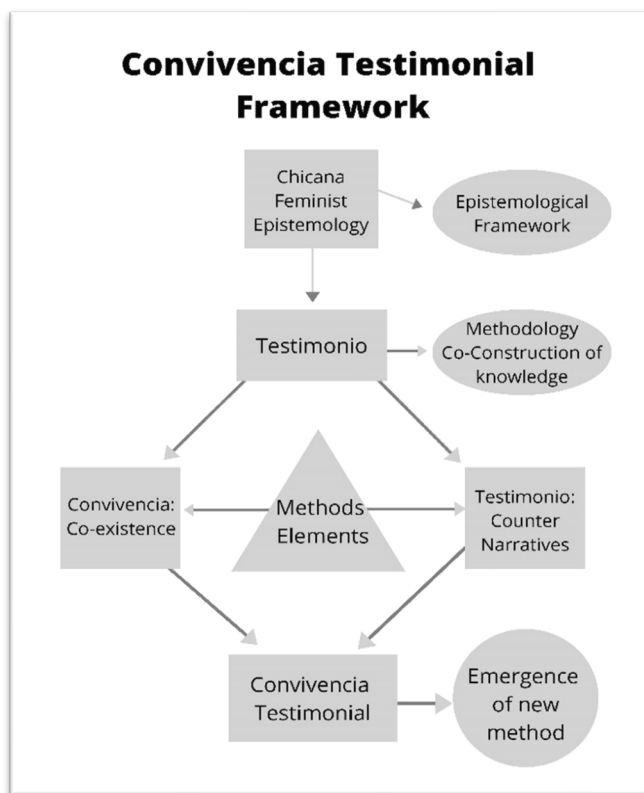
Convivencia Testimonial Framework

Chicana Feminist Epistemology

Epistemological Framework

Testimonio

Methodology Co-Construction of knowledge

Convivencia: Co-existence

Methods Elements

Testimonio: Counter Narratives

Convivencia Testimonial

Emergence of new method